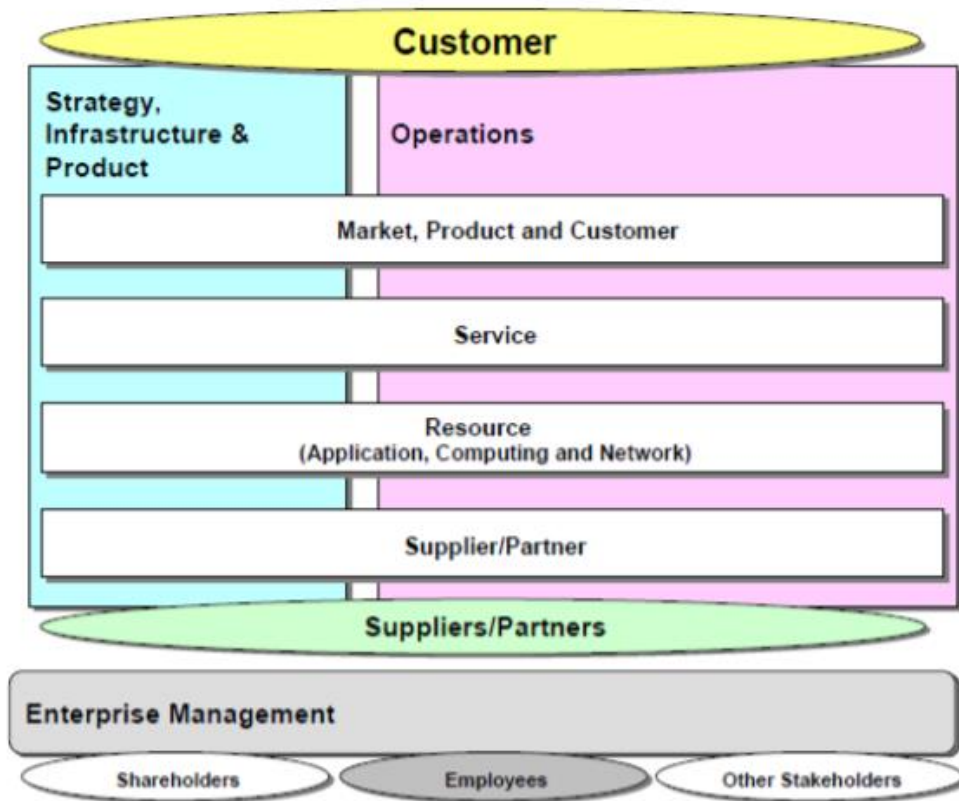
Customer

Strategy, Infrastructure & Product

Operations

Market, Product and Customer

Service

Resource
(Application, Computing and Network)

Supplier/Partner

Suppliers/Partners

Enterprise Management

Shareholders

Employees

Other Stakeholders